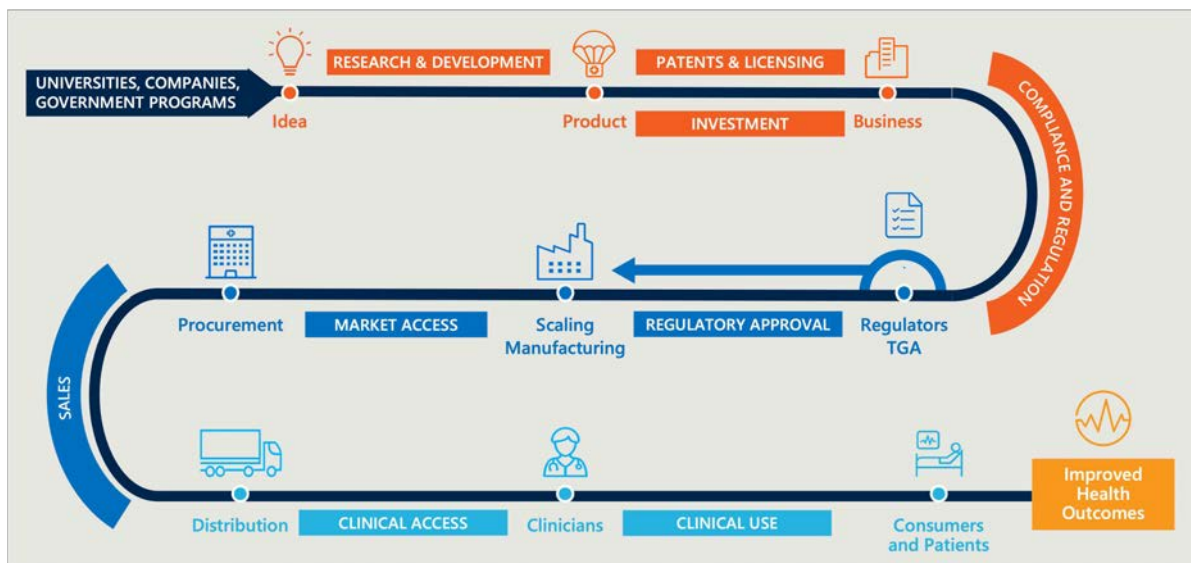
UNIVERSITIES, COMPANIES, GOVERNMENT PROGRAMS

RESEARCH & DEVELOPMENT

PATENTS & LICENSING

Idea

Product

INVESTMENT

Business

COMPLIANCE AND REGULATION

Procurement

MARKET ACCESS

Scaling Manufacturing

REGULATORY APPROVAL

Regulators TGA

SALES

Distribution

CLINICAL ACCESS

Clinicians

CLINICAL USE

Consumers and Patients

Improved Health Outcomes